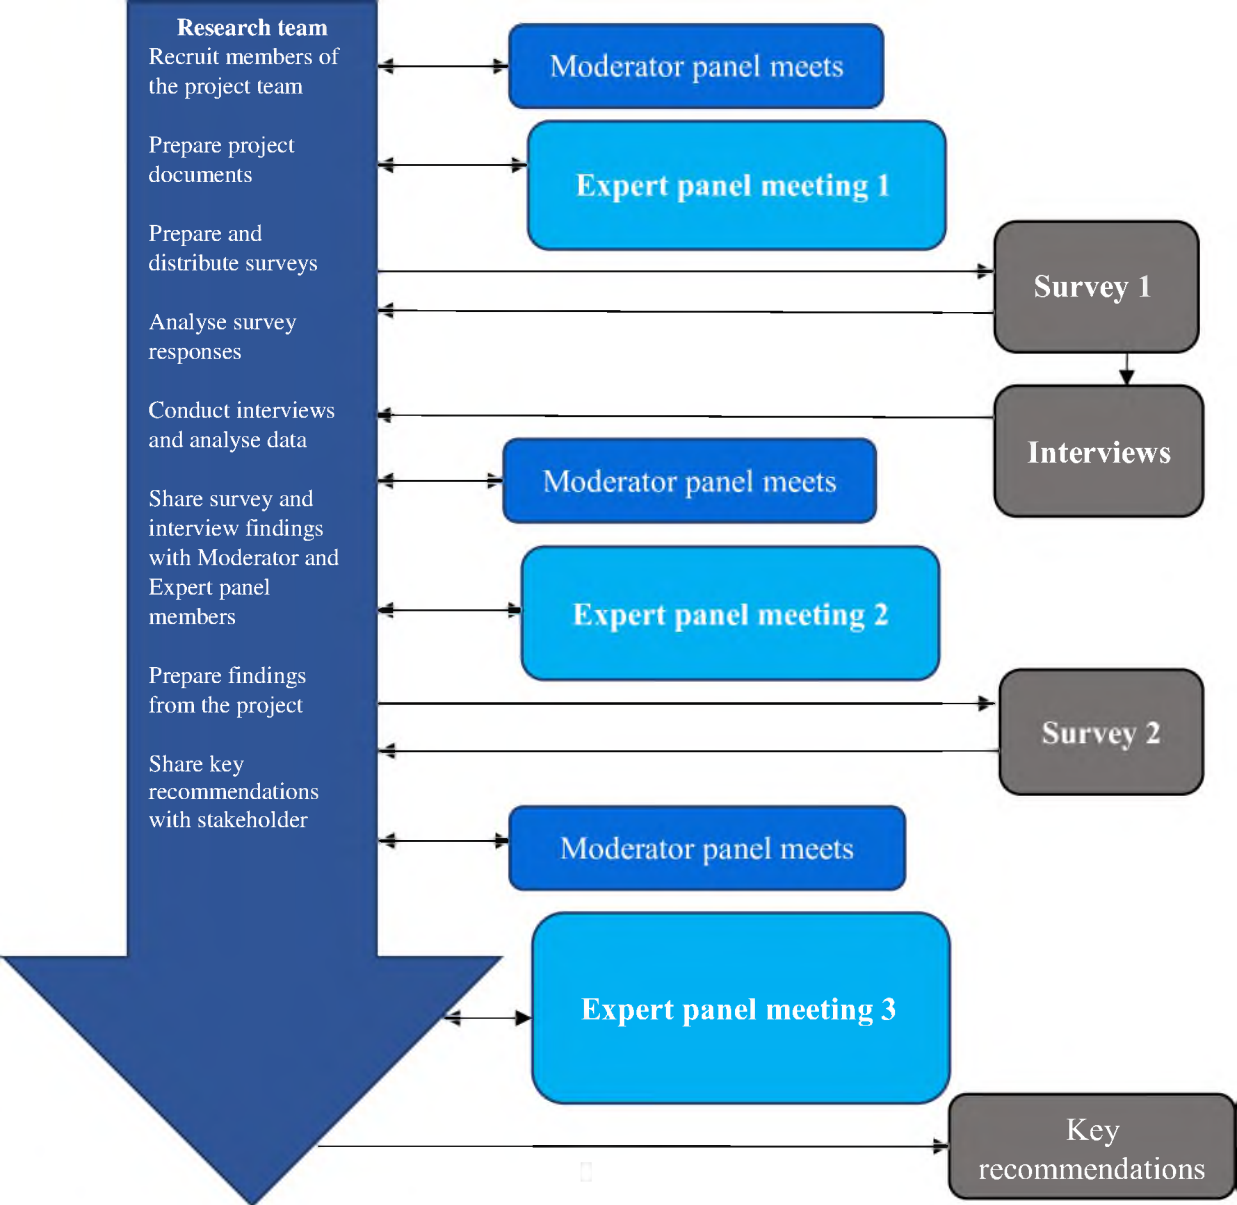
Research team
Recruit members of the project team

Prepare project documents

Prepare and distribute surveys

Analyse survey responses

Conduct interviews and analyse data

Share survey and interview findings with Moderator and Expert panel members

Prepare findings from the project

Share key recommendations with stakeholder

Moderator panel meets

Expert panel meeting 1

Survey 1

Interviews

Moderator panel meets

Expert panel meeting 2

Survey 2

Moderator panel meets

Expert panel meeting 3

Key recommendations